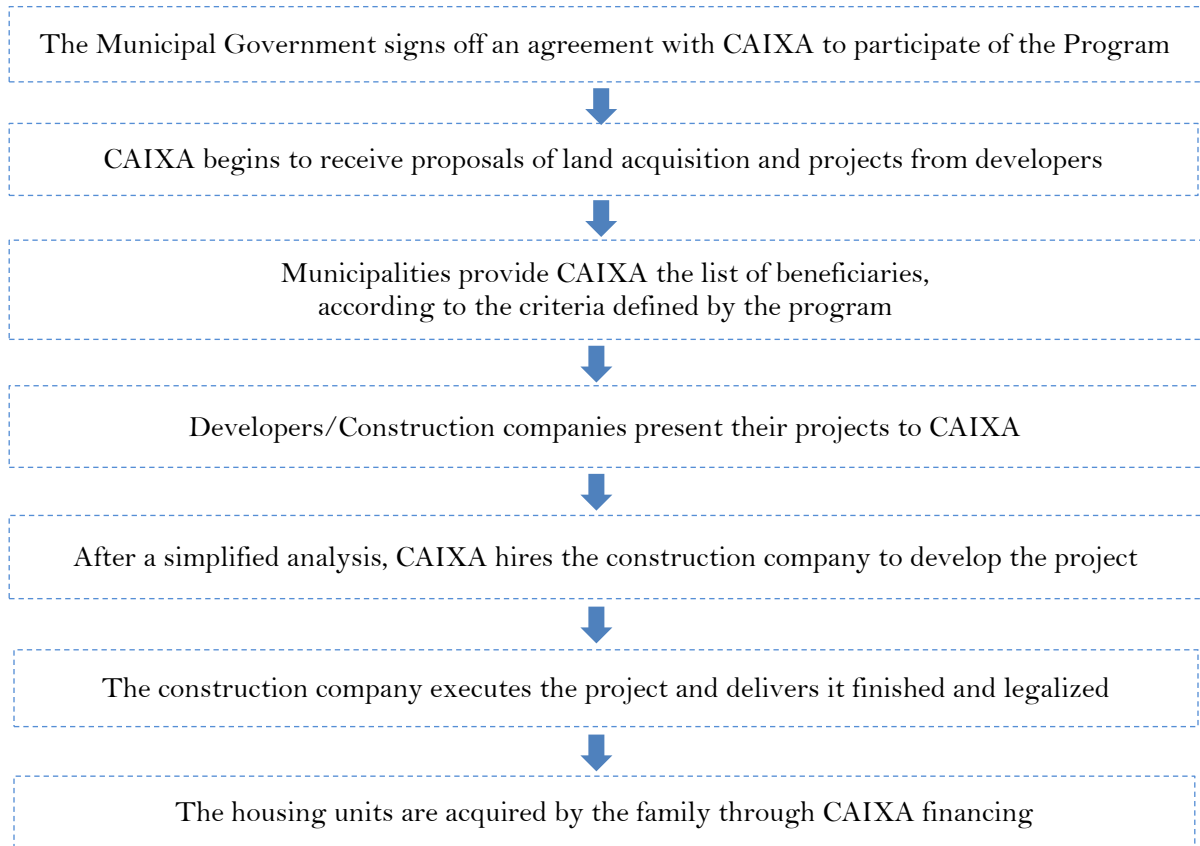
The Municipal Government signs off an agreement with CAIXA to participate of the Program

CAIXA begins to receive proposals of land acquisition and projects from developers

Municipalities provide CAIXA the list of beneficiaries, according to the criteria defined by the program

Developers/Construction companies present their projects to CAIXA

After a simplified analysis, CAIXA hires the construction company to develop the project

The construction company executes the project and delivers it finished and legalized

The housing units are acquired by the family through CAIXA financing